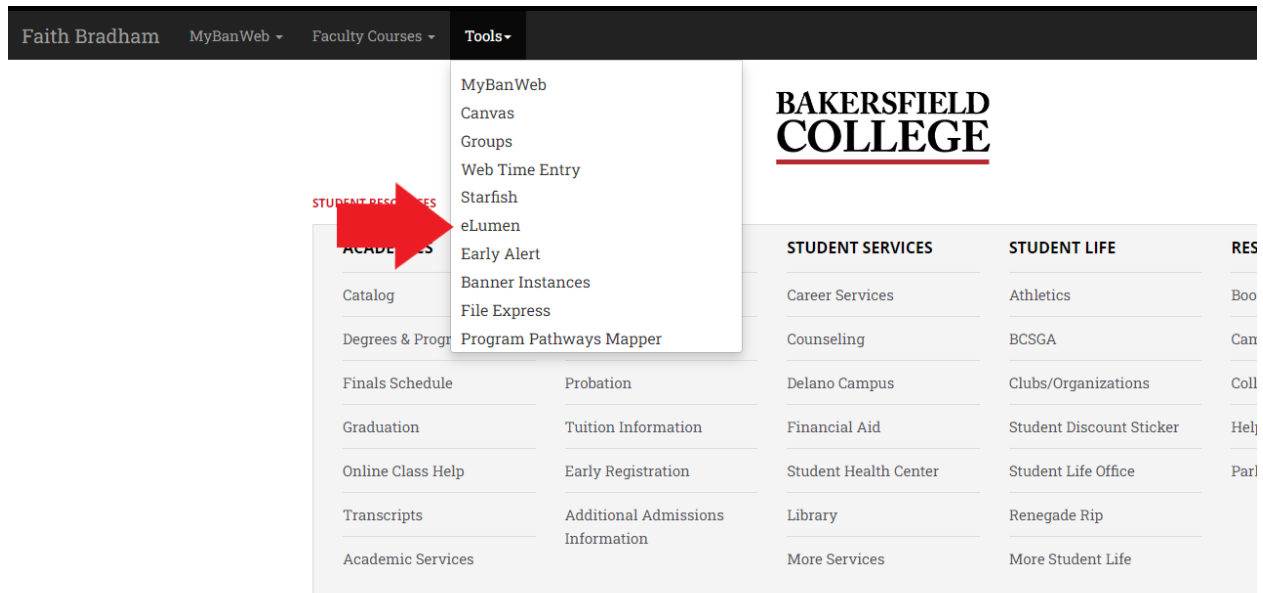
Faith Bradham MyBanWeb Faculty Courses Tools

MyBanWeb
Canvas
Groups
Web Time Entry
Starfish
eLumen
Early Alert
Banner Instances
File Express
Program Pathways Mapper

BAKERSFIELD COLLEGE

STUDENT RES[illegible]ES

ACADE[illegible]ES

Catalog
Degrees & Progr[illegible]
Finals Schedule
Graduation
Online Class Help
Transcripts
Academic Services

Probation
Tuition Information
Early Registration
Additional Admissions Information

STUDENT SERVICES
Career Services
Counseling
Delano Campus
Financial Aid
Student Health Center
Library
More Services

STUDENT LIFE
Athletics
BCSGA
Clubs/Organizations
Student Discount Sticker
Student Life Office
Renegade Rip
More Student Life

RES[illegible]
Boo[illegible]
Cam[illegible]
Coll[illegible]
Help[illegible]
Park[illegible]